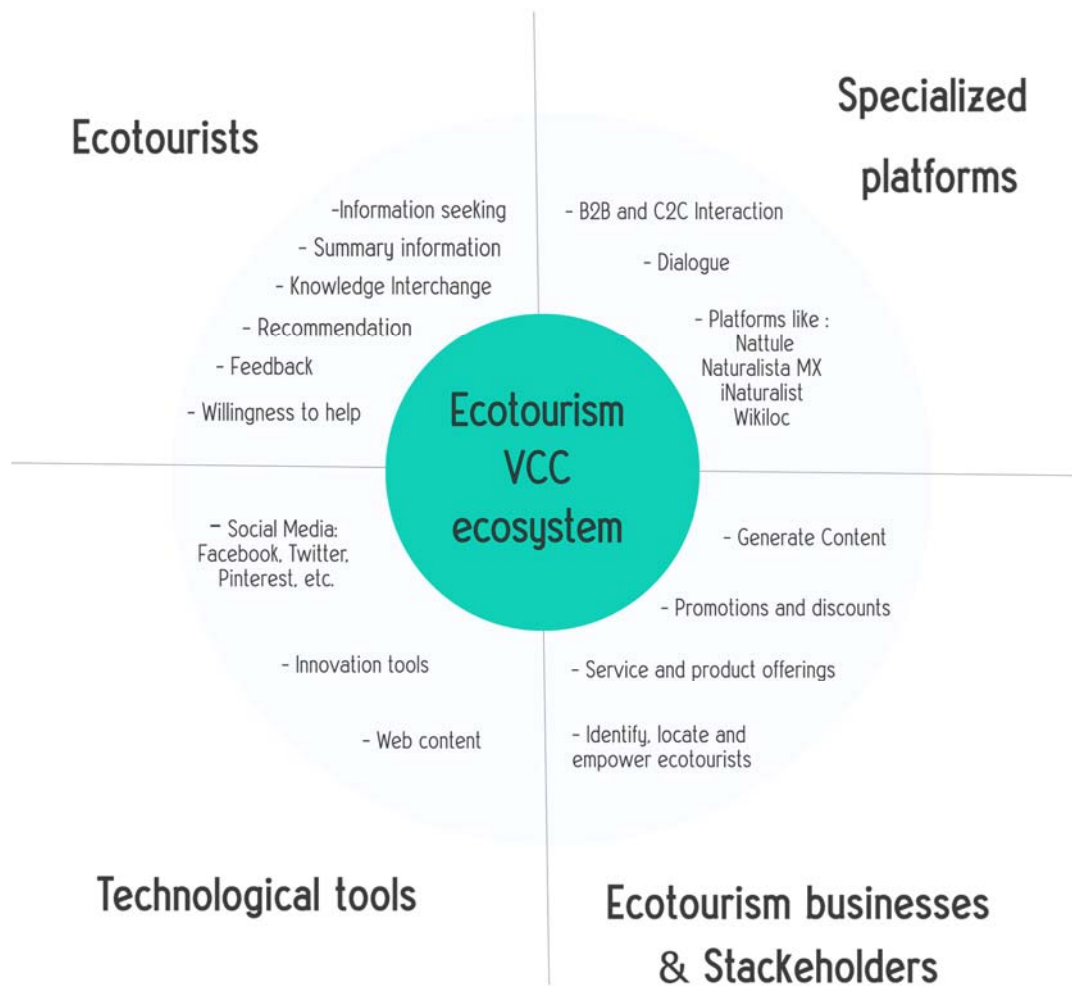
Ecotourists

-Information seeking
- Summary information
- Knowledge Interchange
- Recommendation
- Feedback
- Willingness to help

Specialized platforms

- B2B and C2C Interaction
- Dialogue
- Platforms like :
Nattule
Naturalista MX
iNaturalist
Wikiloc

Ecotourism VCC ecosystem

- Social Media:
Facebook, Twitter, Pinterest, etc.
- Innovation tools
- Web content

- Generate Content
- Promotions and discounts
- Service and product offerings
- Identify, locate and empower ecotourists

Technological tools

Ecotourism businesses & Stackeholders